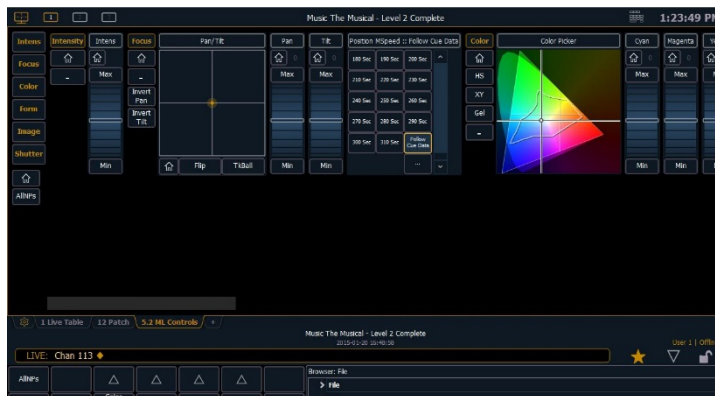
1

Music The Musical - Level 2 Complete

1:23:49 P

Intens
Focus
Color
Form
Image
Shutter
AllNPs

Intensity
Intens
Max
Min

Focus
Invert Pan
Invert Tilt

Pan/Tilt
Flip
TilBall

Pan
Max
Min

Tilt
Max
Min

Position MSpeed :: Follow Cue Data
180 Sec
190 Sec
200 Sec
210 Sec
220 Sec
230 Sec
240 Sec
250 Sec
260 Sec
270 Sec
280 Sec
290 Sec
300 Sec
310 Sec
Follow Cue Data
...

Color
HS
XY
Gel
-

Color Picker

Cyan
Max
Min

Magenta
Max
Min

1 Live Table
12 Patch
5.2 ML Controls
+

Music The Musical - Level 2 Complete
2015-01-26 16:40:50

User 1 | Offli

LIVE: Chan 113 ◆

AllNPs

Browser: File
> File